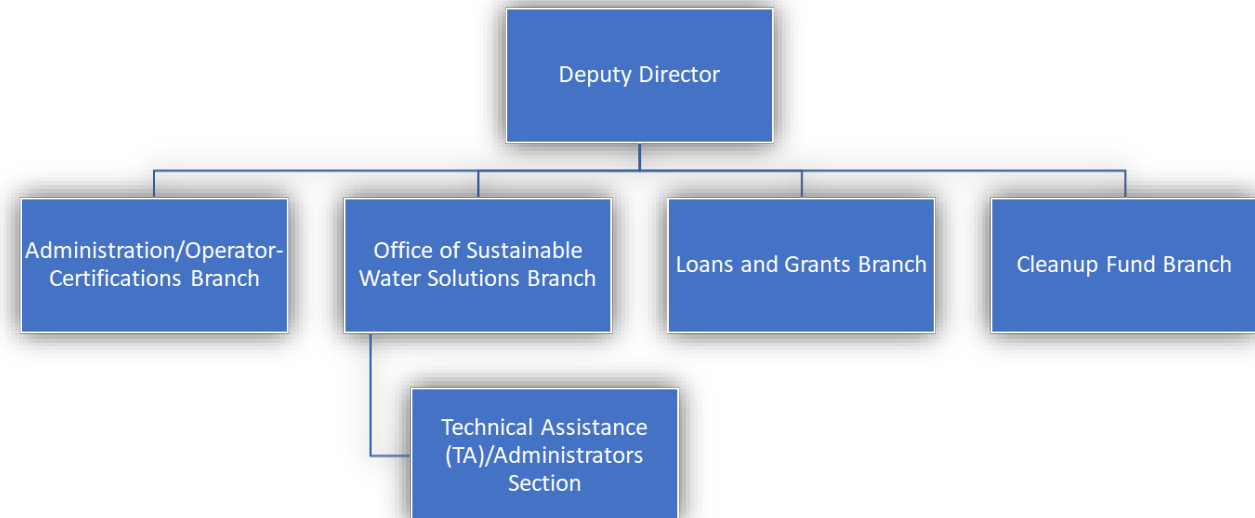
Deputy Director

Administration/Operator-Certifications Branch

Office of Sustainable Water Solutions Branch

Loans and Grants Branch

Cleanup Fund Branch

Technical Assistance (TA)/Administrators Section